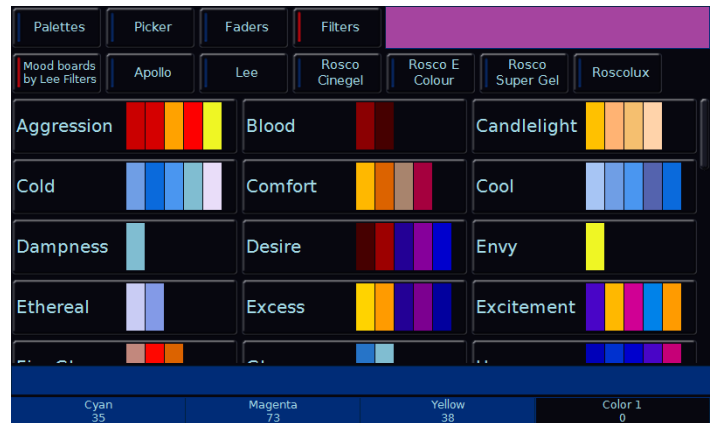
Palettes | Picker | Faders | Filters

Mood boards by Lee Filters | Apollo | Lee | Rosco Cinegel | Rosco E Colour | Rosco Super Gel | Roscolux

Aggression | Blood | Candlelight
Cold | Comfort | Cool
Dampness | Desire | Envy
Ethereal | Excess | Excitement
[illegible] | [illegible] | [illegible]

Cyan 35 | Magenta 73 | Yellow 38 | Color 1 0